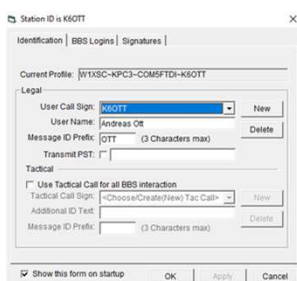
Station ID is K6OTT

Identification | BBS Logins | Signatures

Current Profile: W1XSC~KPC3~COM5FTDI~K6OTT

Legal

User Call Sign: K6OTT

New

User Name: Andreas Ott

Delete

Message ID Prefix: OTT (3 Characters max)

Transmit PST:

Tactical

Use Tactical Call for all BBS interaction

Tactical Call Sign: <Choose/Create(New) Tac Call>

New

Additional ID Text:

Delete

Message ID Prefix: (3 Characters max)

Show this form on startup

OK

Apply

Cancel